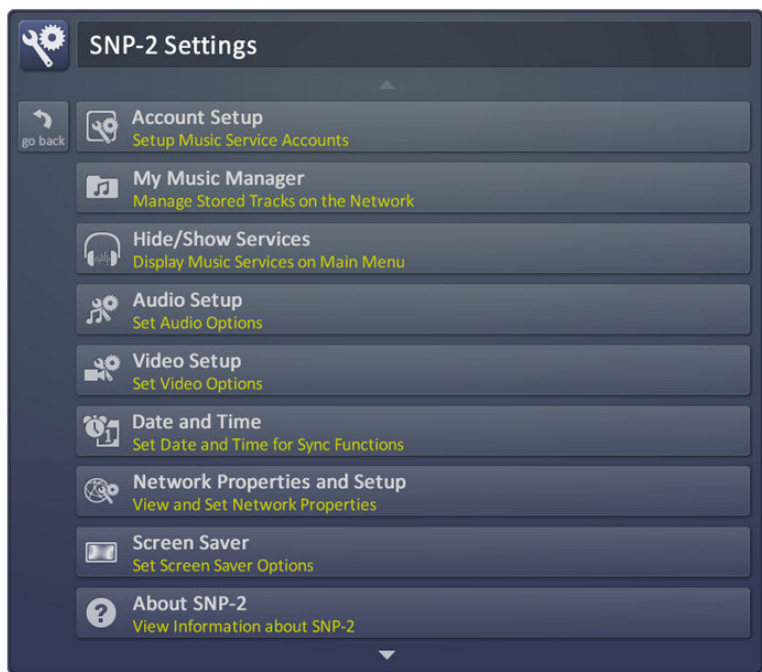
SNP-2 Settings

go back

Account Setup
Setup Music Service Accounts

My Music Manager
Manage Stored Tracks on the Network

Hide/Show Services
Display Music Services on Main Menu

Audio Setup
Set Audio Options

Video Setup
Set Video Options

Date and Time
Set Date and Time for Sync Functions

Network Properties and Setup
View and Set Network Properties

Screen Saver
Set Screen Saver Options

About SNP-2
View Information about SNP-2